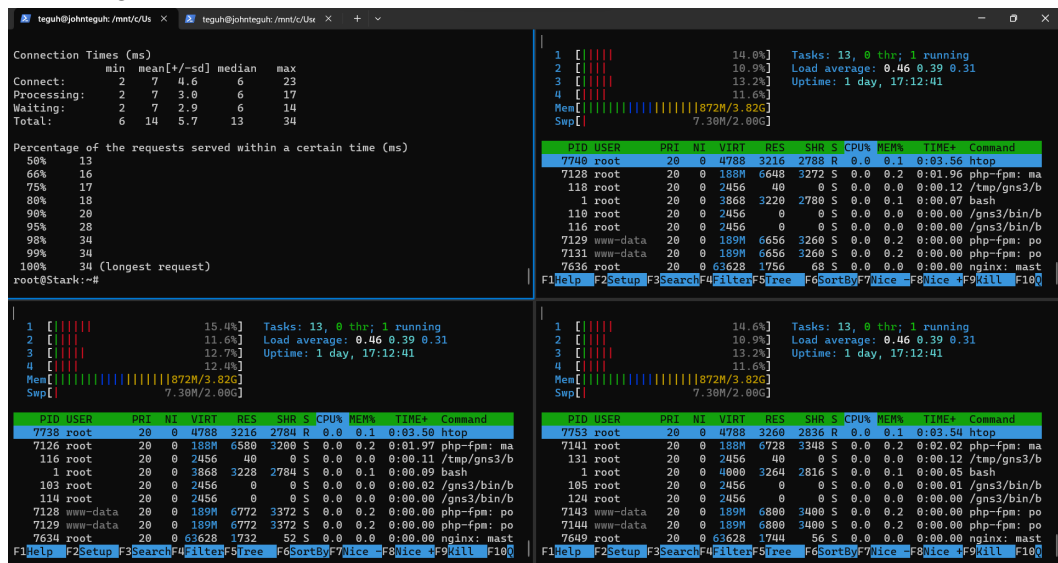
teguh@johnteguh: /mnt/c/Us × teguh@johnteguh: /mnt/c/Use × + ∨

Connection Times (ms)
| | min | mean[+/-sd] | | median | max |
|---|---|---|---|---|---|
| Connect: | 2 | 7 | 4.6 | 6 | 23 |
| Processing: | 2 | 7 | 3.0 | 6 | 17 |
| Waiting: | 2 | 7 | 2.9 | 6 | 14 |
| Total: | 6 | 14 | 5.7 | 13 | 34 |

Percentage of the requests served within a certain time (ms)
50% 13
66% 16
75% 17
80% 18
90% 20
95% 28
98% 34
99% 34
100% 34 (longest request)
root@Stark:~#

1 [||||| 14.0%] Tasks: 13, 0 thr; 1 running
2 [|||| 10.9%] Load average: 0.46 0.39 0.31
3 [|||| 13.2%] Uptime: 1 day, 17:12:41
4 [||| 11.6%]
Mem[||||||||||||||||||872M/3.82G]
Swp[| 7.30M/2.00G]

| PID | USER | PRI | NI | VIRT | RES | SHR | S | CPU% | MEM% | TIME+ | Command |
|---|---|---|---|---|---|---|---|---|---|---|---|
| 7740 | root | 20 | 0 | 4788 | 3216 | 2788 | R | 0.0 | 0.1 | 0:03.56 | htop |
| 7128 | root | 20 | 0 | 188M | 6648 | 3272 | S | 0.0 | 0.2 | 0:01.96 | php-fpm: ma |
| 118 | root | 20 | 0 | 2456 | 40 | 0 | S | 0.0 | 0.0 | 0:00.12 | /tmp/gns3/b |
| 1 | root | 20 | 0 | 3868 | 3220 | 2780 | S | 0.0 | 0.1 | 0:00.07 | bash |
| 110 | root | 20 | 0 | 2456 | 0 | 0 | S | 0.0 | 0.0 | 0:00.00 | /gns3/bin/b |
| 116 | root | 20 | 0 | 2456 | 0 | 0 | S | 0.0 | 0.0 | 0:00.00 | /gns3/bin/b |
| 7129 | www-data | 20 | 0 | 189M | 6656 | 3260 | S | 0.0 | 0.2 | 0:00.00 | php-fpm: po |
| 7131 | www-data | 20 | 0 | 189M | 6656 | 3260 | S | 0.0 | 0.2 | 0:00.00 | php-fpm: po |
| 7636 | root | 20 | 0 | 63628 | 1756 | 68 | S | 0.0 | 0.0 | 0:00.00 | nginx: mast |

F1Help F2Setup F3SearchF4FilterF5Tree F6SortByF7Nice -F8Nice +F9Kill F10Q

1 [|||||| 15.4%] Tasks: 13, 0 thr; 1 running
2 [|||| 11.6%] Load average: 0.46 0.39 0.31
3 [||||| 12.7%] Uptime: 1 day, 17:12:41
4 [|||| 12.4%]
Mem[||||||||||||||||||872M/3.82G]
Swp[| 7.30M/2.00G]

| PID | USER | PRI | NI | VIRT | RES | SHR | S | CPU% | MEM% | TIME+ | Command |
|---|---|---|---|---|---|---|---|---|---|---|---|
| 7738 | root | 20 | 0 | 4788 | 3216 | 2784 | R | 0.0 | 0.1 | 0:03.50 | htop |
| 7126 | root | 20 | 0 | 188M | 6580 | 3200 | S | 0.0 | 0.2 | 0:01.97 | php-fpm: ma |
| 116 | root | 20 | 0 | 2456 | 40 | 0 | S | 0.0 | 0.0 | 0:00.11 | /tmp/gns3/b |
| 1 | root | 20 | 0 | 3868 | 3228 | 2784 | S | 0.0 | 0.1 | 0:00.09 | bash |
| 103 | root | 20 | 0 | 2456 | 0 | 0 | S | 0.0 | 0.0 | 0:00.02 | /gns3/bin/b |
| 114 | root | 20 | 0 | 2456 | 0 | 0 | S | 0.0 | 0.0 | 0:00.00 | /gns3/bin/b |
| 7128 | www-data | 20 | 0 | 189M | 6772 | 3372 | S | 0.0 | 0.2 | 0:00.00 | php-fpm: po |
| 7129 | www-data | 20 | 0 | 189M | 6772 | 3372 | S | 0.0 | 0.2 | 0:00.00 | php-fpm: po |
| 7634 | root | 20 | 0 | 63628 | 1732 | 52 | S | 0.0 | 0.0 | 0:00.00 | nginx: mast |

F1Help F2Setup F3SearchF4FilterF5Tree F6SortByF7Nice -F8Nice +F9Kill F10Q

1 [||||| 14.6%] Tasks: 13, 0 thr; 1 running
2 [|||| 10.9%] Load average: 0.46 0.39 0.31
3 [|||| 13.2%] Uptime: 1 day, 17:12:41
4 [||| 11.6%]
Mem[||||||||||||||||||872M/3.82G]
Swp[| 7.30M/2.00G]

| PID | USER | PRI | NI | VIRT | RES | SHR | S | CPU% | MEM% | TIME+ | Command |
|---|---|---|---|---|---|---|---|---|---|---|---|
| 7753 | root | 20 | 0 | 4788 | 3260 | 2836 | R | 0.0 | 0.1 | 0:03.54 | htop |
| 7141 | root | 20 | 0 | 188M | 6728 | 3348 | S | 0.0 | 0.2 | 0:02.02 | php-fpm: ma |
| 131 | root | 20 | 0 | 2456 | 40 | 0 | S | 0.0 | 0.0 | 0:00.12 | /tmp/gns3/b |
| 1 | root | 20 | 0 | 4000 | 3264 | 2816 | S | 0.0 | 0.1 | 0:00.05 | bash |
| 105 | root | 20 | 0 | 2456 | 0 | 0 | S | 0.0 | 0.0 | 0:00.01 | /gns3/bin/b |
| 124 | root | 20 | 0 | 2456 | 0 | 0 | S | 0.0 | 0.0 | 0:00.00 | /gns3/bin/b |
| 7143 | www-data | 20 | 0 | 189M | 6800 | 3400 | S | 0.0 | 0.2 | 0:00.00 | php-fpm: po |
| 7144 | www-data | 20 | 0 | 189M | 6800 | 3400 | S | 0.0 | 0.2 | 0:00.00 | php-fpm: po |
| 7649 | root | 20 | 0 | 63628 | 1744 | 56 | S | 0.0 | 0.0 | 0:00.00 | nginx: mast |

F1Help F2Setup F3SearchF4FilterF5Tree F6SortByF7Nice -F8Nice +F9Kill F10Q